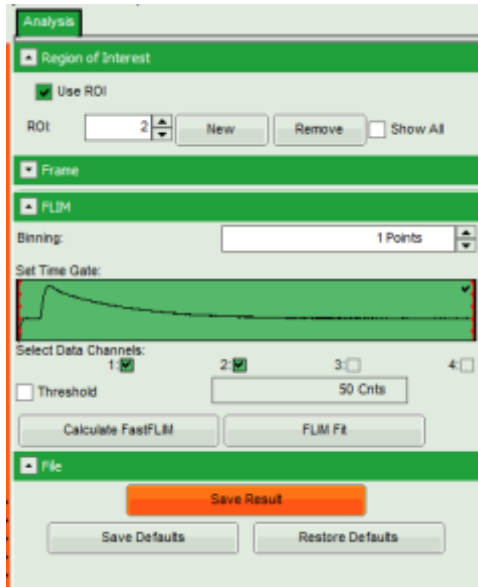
Analysis

Region of Interest

Use ROI

ROI: 2 New Remove Show All

Frame

FLIM

Binning: 1 Points

Set Time Gate:

Select Data Channels:
1: 2: 3: 4:

Threshold 50 Cnts

Calculate FastFLIM FLIM Fit

File

Save Result

Save Defaults Restore Defaults